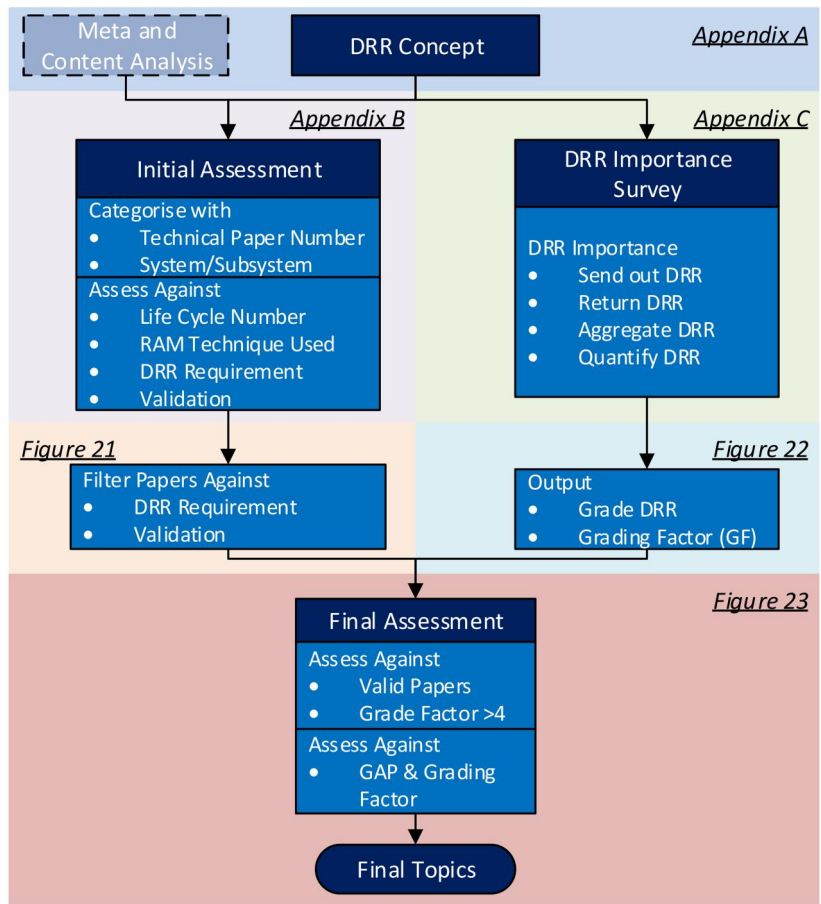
Meta and Content Analysis

DRR Concept

Appendix A

Appendix B

Appendix C

Initial Assessment

Categorise with
- Technical Paper Number
- System/Subsystem

Assess Against
- Life Cycle Number
- RAM Technique Used
- DRR Requirement
- Validation

DRR Importance Survey

DRR Importance
- Send out DRR
- Return DRR
- Aggregate DRR
- Quantify DRR

Figure 21

Filter Papers Against
- DRR Requirement
- Validation

Figure 22

Output
- Grade DRR
- Grading Factor (GF)

Figure 23

Final Assessment

Assess Against
- Valid Papers
- Grade Factor >4

Assess Against
- GAP & Grading Factor

Final Topics